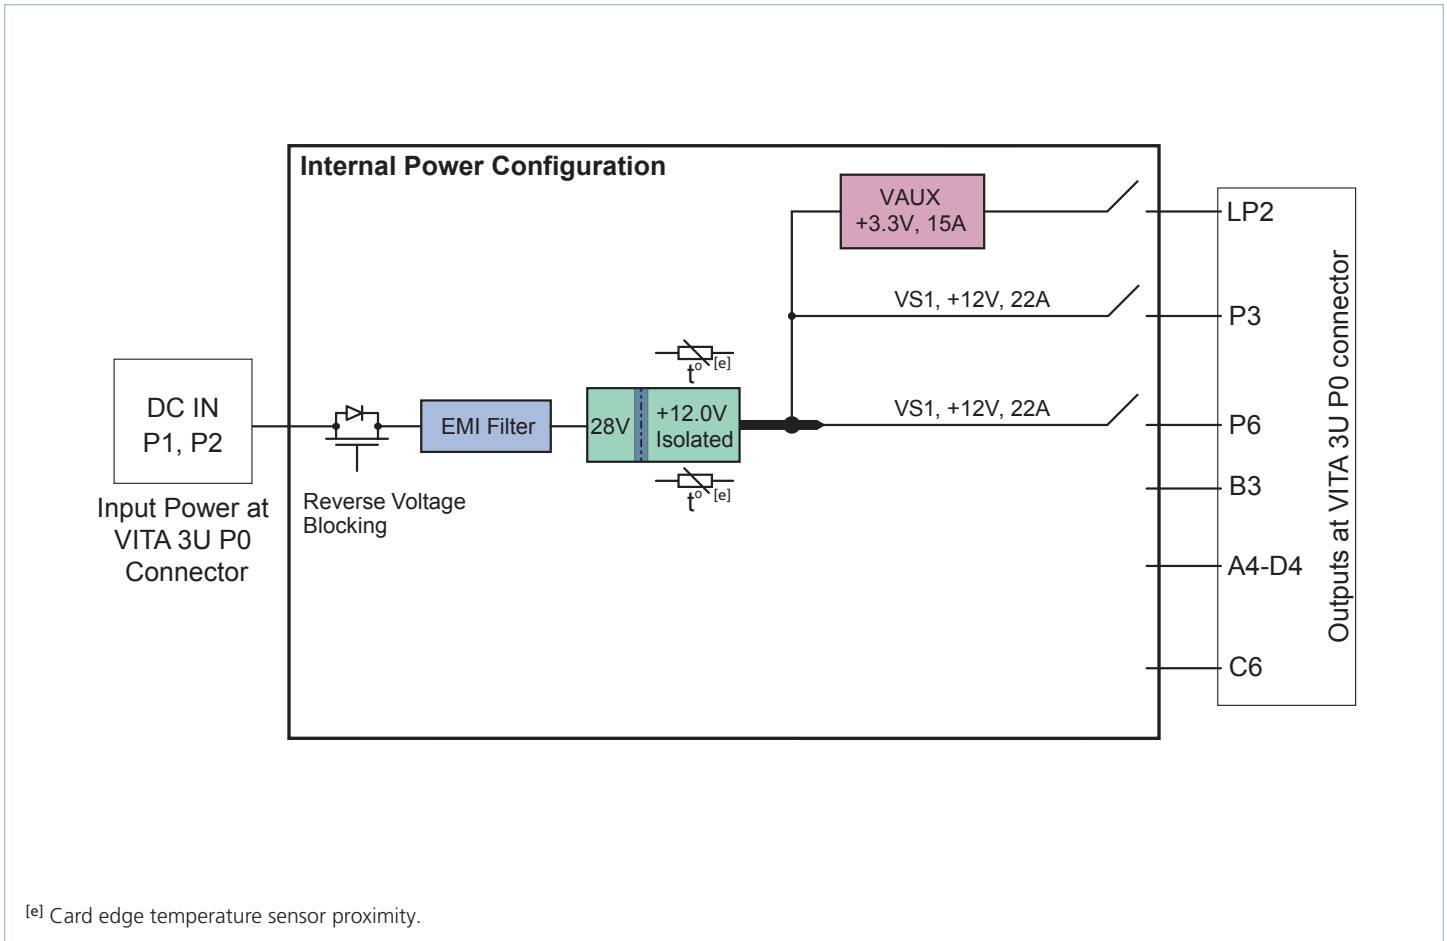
Internal Power Configuration

VAUX
+3.3V, 15A

LP2

VS1, +12V, 22A

P3

$t^{o}$ [e]

DC IN
P1, P2

EMI Filter

28V

+12.0V
Isolated

VS1, +12V, 22A

P6

$t^{o}$ [e]

B3

Input Power at VITA 3U P0 Connector

Reverse Voltage Blocking

A4-D4

C6

Outputs at VITA 3U P0 connector

[e] Card edge temperature sensor proximity.